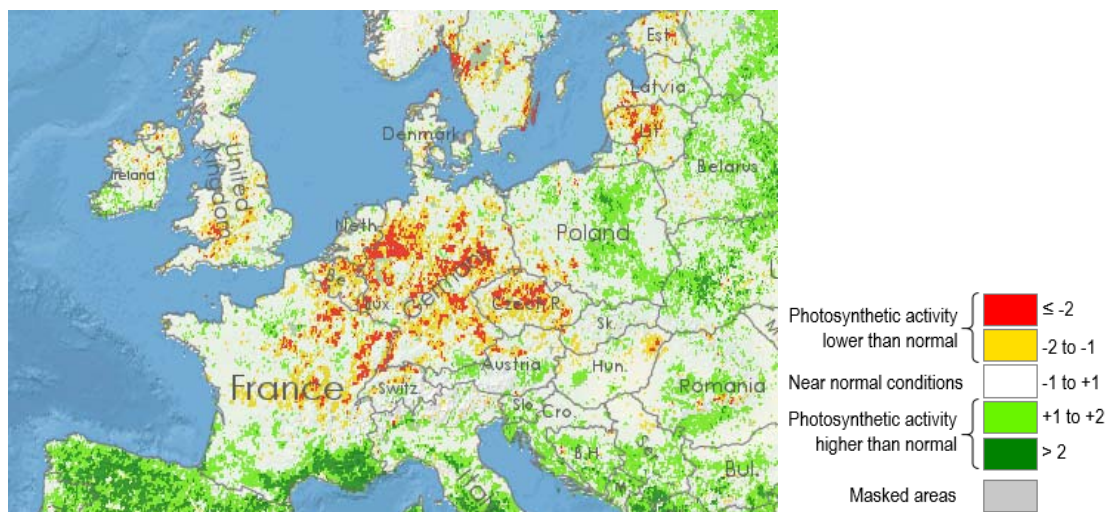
Est
Latvia
Lit
Denmark
United Kingdom
Ireland
Belarus
Neth.
Poland
Be.
Lux.
Germany
Czech R.
Sk.
France
Switz.
Austria
Hun.
Romania
Slo.
Cro.
B.H.
Bul.
Italy

Photosynthetic activity lower than normal
≤ -2
-2 to -1
Near normal conditions
-1 to +1
Photosynthetic activity higher than normal
+1 to +2
> 2
Masked areas